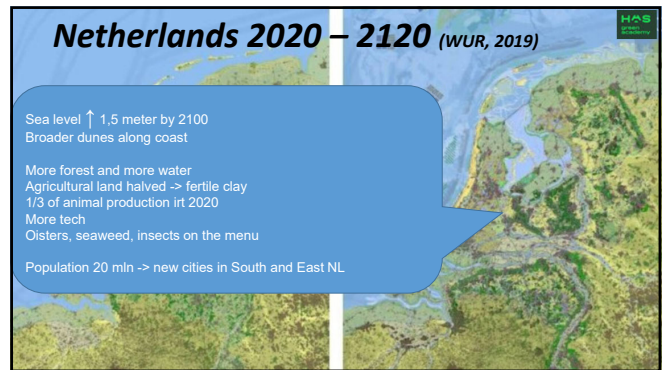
Netherlands 2020 – 2120 (WUR, 2019)

HAS green academy

Sea level ↑ 1,5 meter by 2100
Broader dunes along coast

More forest and more water
Agricultural land halved -> fertile clay
1/3 of animal production irt 2020
More tech
Oisters, seaweed, insects on the menu

Population 20 mln -> new cities in South and East NL